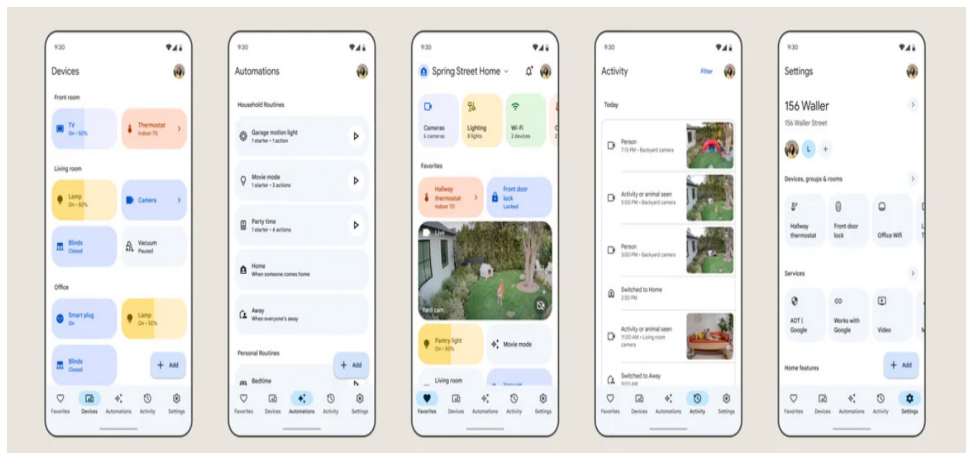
9:30

Devices

Front room

TV
On • 50%

Thermostat
Indoor 70

Living room

Lamp
On • 50%

Camera

Blinds
Closed

Vacuum
Paused

Office

Smart plug
On

Lamp
On • 50%

Blinds
Closed

+ Add

Favorites Devices Automations Activity Settings

9:30

Automations

Household Routines

Garage motion light
1 starter • 1 action

Movie mode
1 starter • 3 actions

Party time
1 starter • 4 actions

Home
When someone comes home

Away
When everyone's away

Personal Routines

Bedtime

+ Add

Favorites Devices Automations Activity Settings

9:30

Spring Street Home

Cameras
6 cameras

Lighting
8 lights

Wi-Fi
2 devices

Favorites

Hallway thermostat
Indoor 70

Front door lock
Locked

Live

Yard cam

Pantry light
On • 50%

Movie mode

Living room

Favorites Devices Automations Activity Settings

9:30

Activity

Filter

Today

Person
7:10 PM • Backyard camera

Activity or animal seen
5:00 PM • Backyard camera

Person
3:00 PM • Backyard camera

Switched to Home
2:30 PM

Activity or animal seen
11:00 AM • Living room camera

Switched to Away
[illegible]

Favorites Devices Automations Activity Settings

9:30

Settings

156 Waller

156 Waller Street

L +

Devices, groups & rooms

Hallway thermostat

Front door lock

Office Wifi

Services

ADT | Google

Works with Google

Video

Home features

+ Add

Favorites Devices Automations Activity Settings